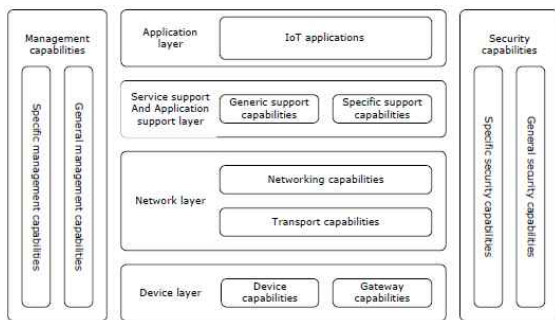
Management capabilities

Specific management capabilities

General management capabilities

Application layer

IoT applications

Service support And Application support layer

Generic support capabilities

Specific support capabilities

Network layer

Networking capabilities

Transport capabilities

Device layer

Device capabilities

Gateway capabilities

Security capabilities

Specific security capabilities

General security capabilities